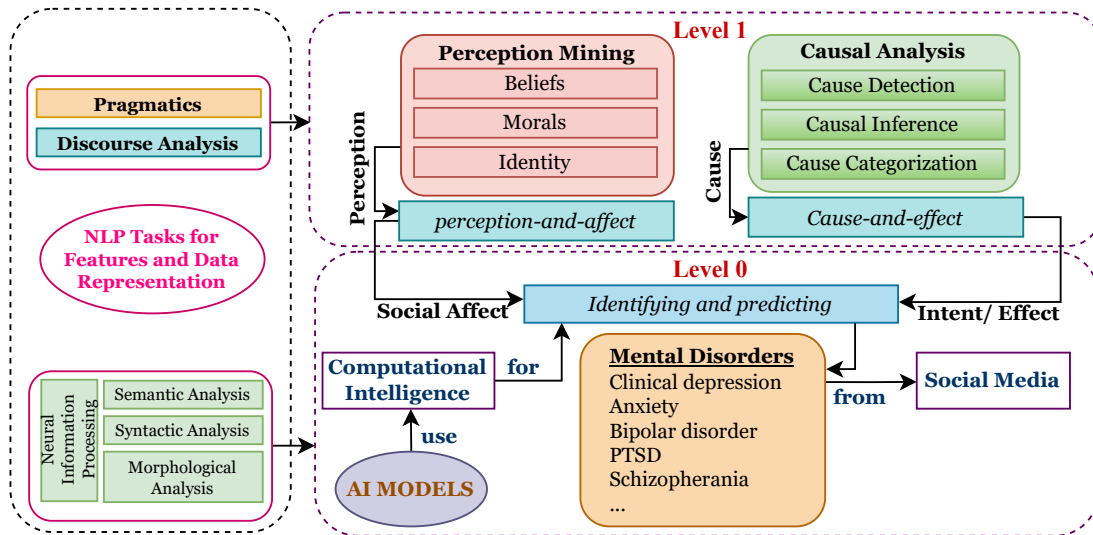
Pragmatics

Discourse Analysis

NLP Tasks for Features and Data Representation

Neural Information Processing

Semantic Analysis

Syntactic Analysis

Morphological Analysis

Level 1

Perception Mining

Beliefs

Morals

Identity

Perception

perception-and-affect

Causal Analysis

Cause Detection

Causal Inference

Cause Categorization

Cause

Cause-and-effect

Level 0

Social Affect

Identifying and predicting

Intent/ Effect

Computational Intelligence

for

use

AI MODELS

Mental Disorders
Clinical depression
Anxiety
Bipolar disorder
PTSD
Schizopherania
...

from

Social Media